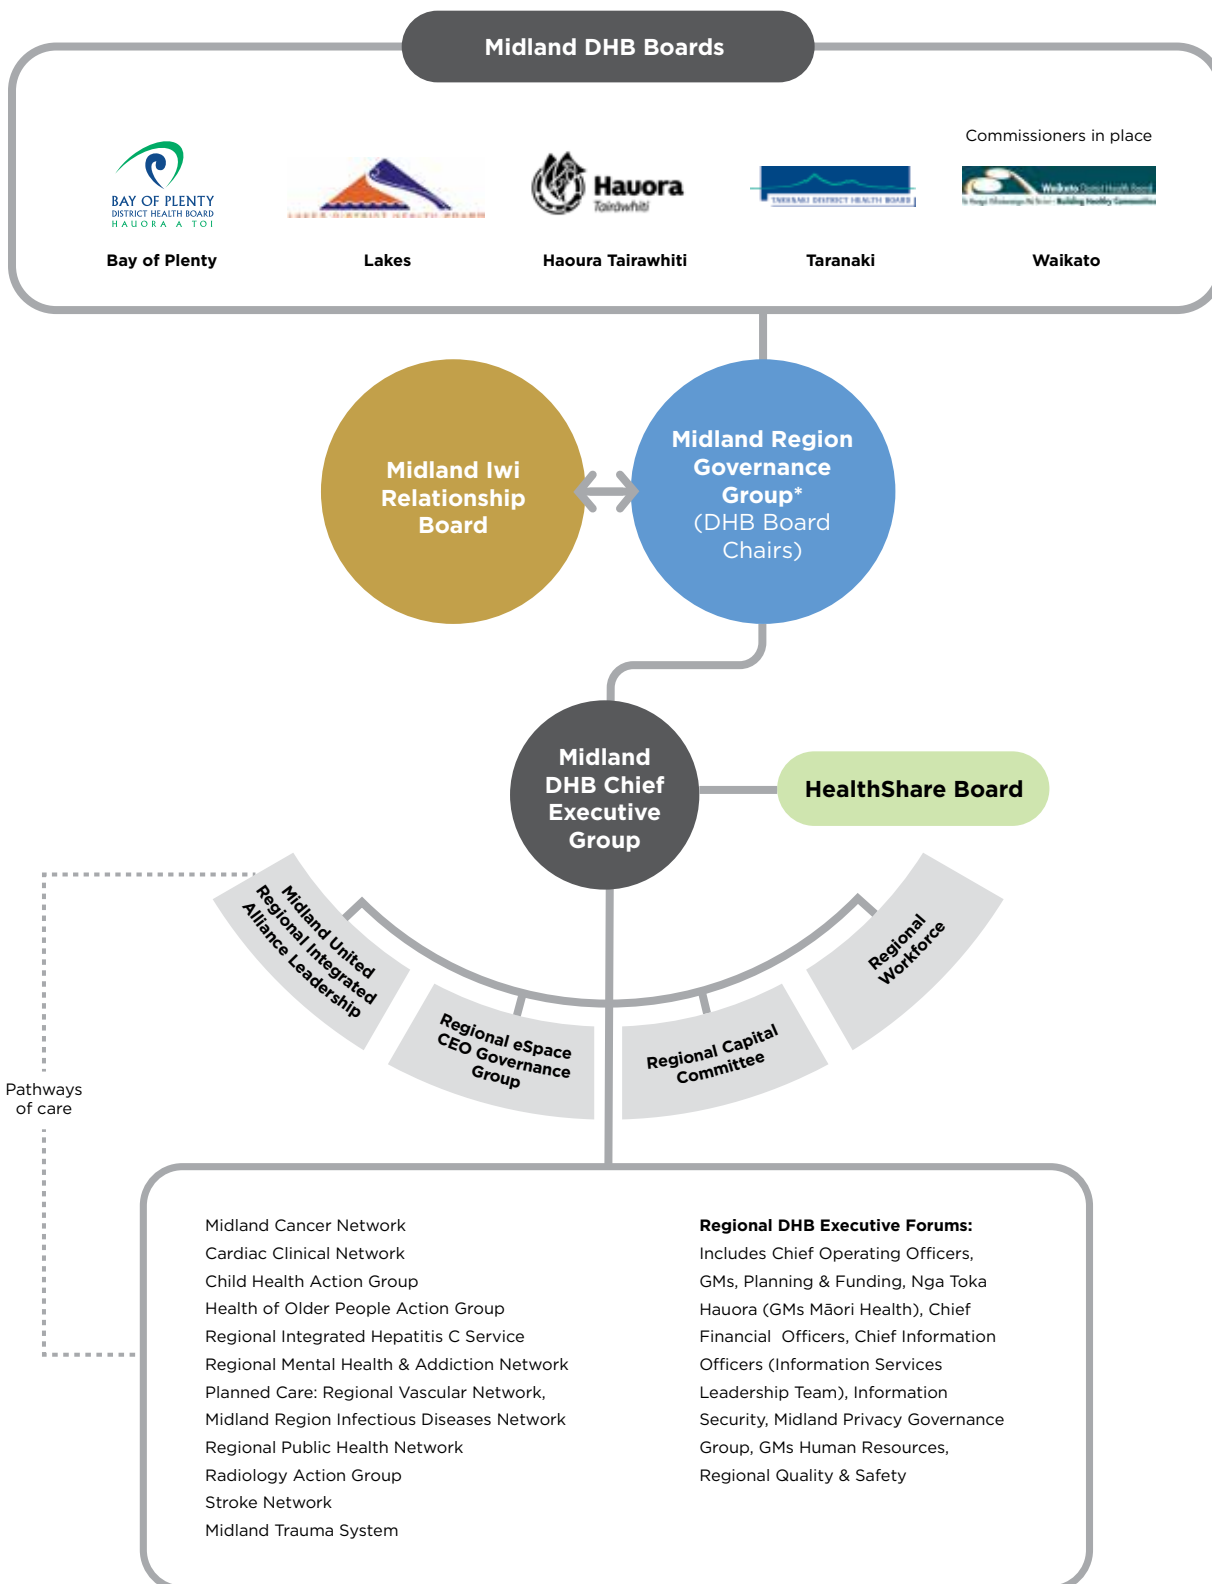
Midland DHB Boards

Commissioners in place

BAY OF PLENTY
DISTRICT HEALTH BOARD
HAUORA A TOI

Hauora
Tairāwhiti

Bay of Plenty

Lakes

Haoura Tairawhiti

Taranaki

Waikato

Midland Iwi Relationship Board

Midland Region Governance Group* (DHB Board Chairs)

Midland DHB Chief Executive Group

HealthShare Board

Midland United Regional Integrated Alliance Leadership

Regional eSpace CEO Governance Group

Regional Capital Committee

Regional Workforce

Pathways of care

Midland Cancer Network
Cardiac Clinical Network
Child Health Action Group
Health of Older People Action Group
Regional Integrated Hepatitis C Service
Regional Mental Health & Addiction Network
Planned Care: Regional Vascular Network,
Midland Region Infectious Diseases Network
Regional Public Health Network
Radiology Action Group
Stroke Network
Midland Trauma System

**Regional DHB Executive Forums:**
Includes Chief Operating Officers, GMs, Planning & Funding, Nga Toka Hauora (GMs Māori Health), Chief Financial Officers, Chief Information Officers (Information Services Leadership Team), Information Security, Midland Privacy Governance Group, GMs Human Resources, Regional Quality & Safety